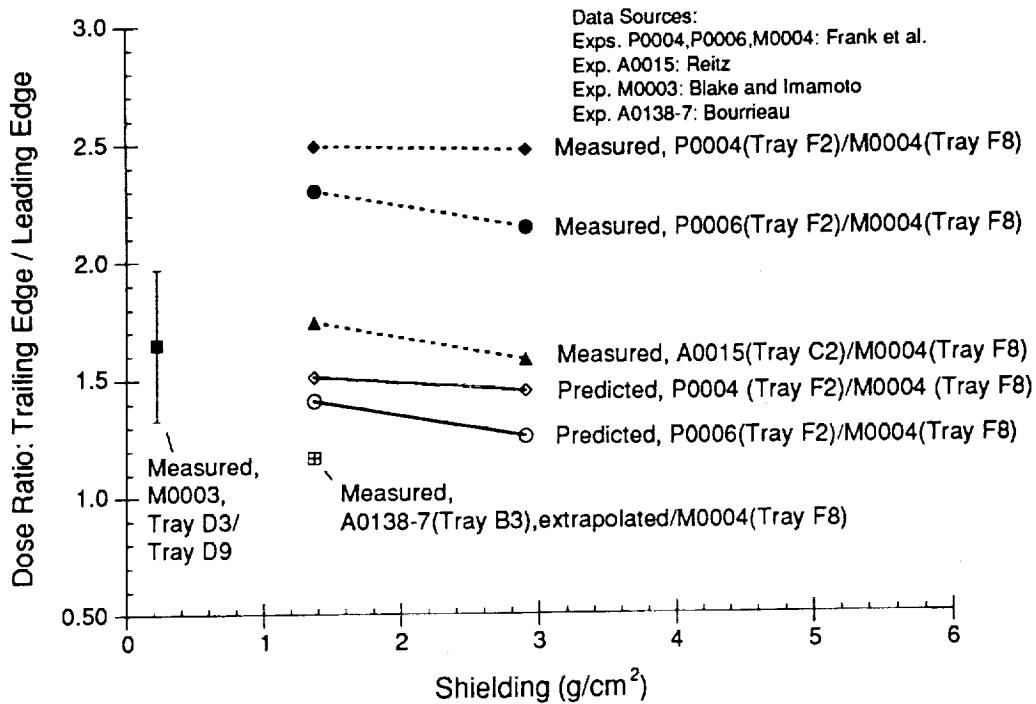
Data Sources:
Exps. P0004,P0006,M0004: Frank et al.
Exp. A0015: Reitz
Exp. M0003: Blake and Imamoto
Exp. A0138-7: Bourrieau

Measured, P0004(Tray F2)/M0004(Tray F8)

Measured, P0006(Tray F2)/M0004(Tray F8)

Measured, A0015(Tray C2)/M0004(Tray F8)

Predicted, P0004 (Tray F2)/M0004 (Tray F8)

Predicted, P0006(Tray F2)/M0004(Tray F8)

Measured, M0003, Tray D3/ Tray D9

Measured, A0138-7(Tray B3),extrapolated/M0004(Tray F8)

3.0
2.5
2.0
1.5
1.0
0.50

0
1
2
3
4
5
6

Dose Ratio: Trailing Edge / Leading Edge

Shielding (g/cm$^2$)